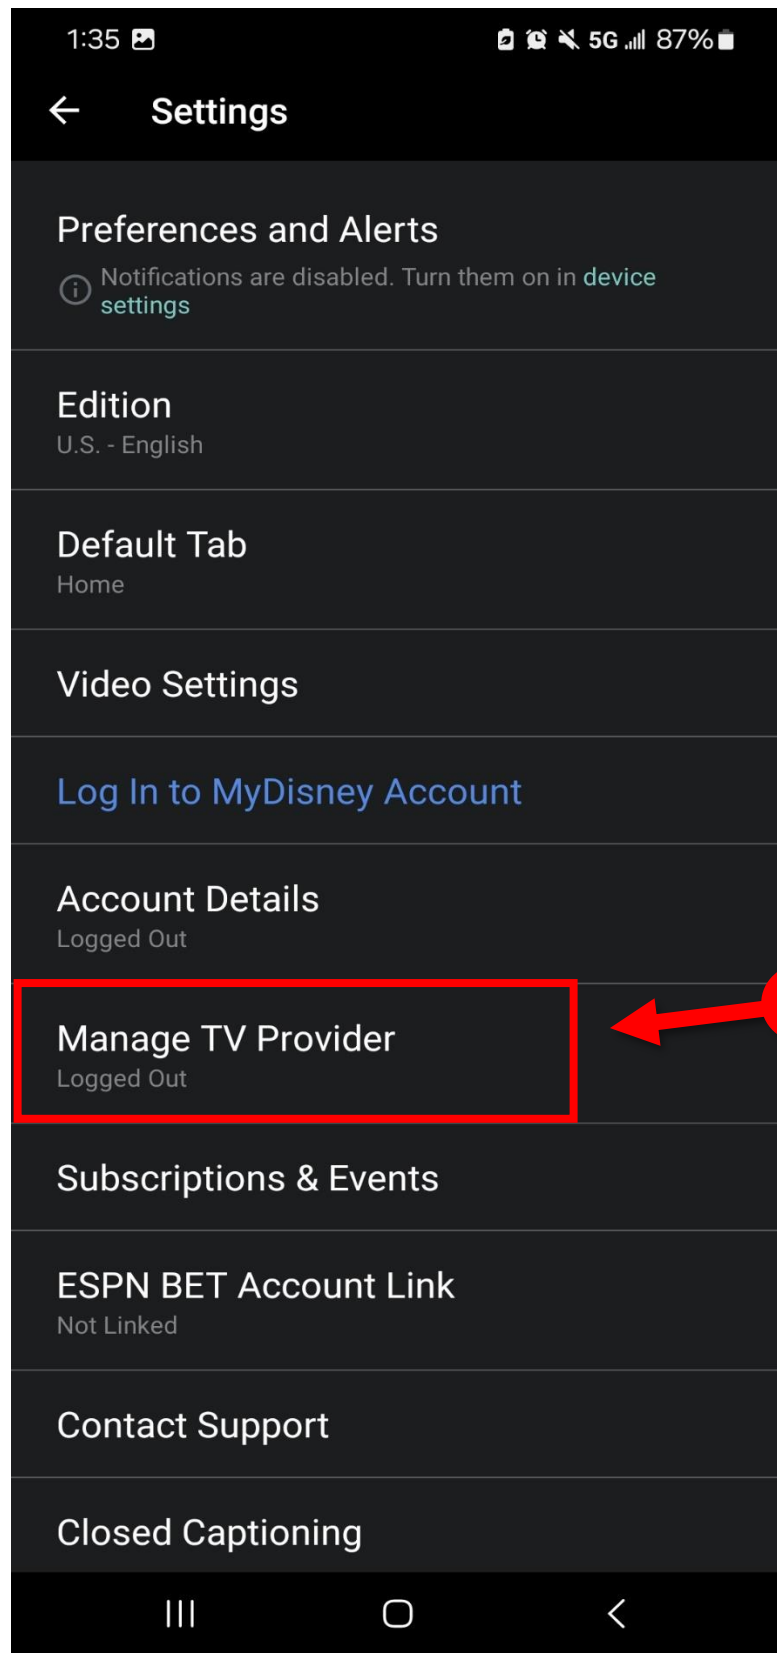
1:35

5G 87%

Settings

Preferences and Alerts

Notifications are disabled. Turn them on in device settings

Edition

U.S. - English

Default Tab

Home

Video Settings

Log In to MyDisney Account

Account Details

Logged Out

Manage TV Provider

Logged Out

Subscriptions & Events

ESPN BET Account Link

Not Linked

Contact Support

Closed Captioning